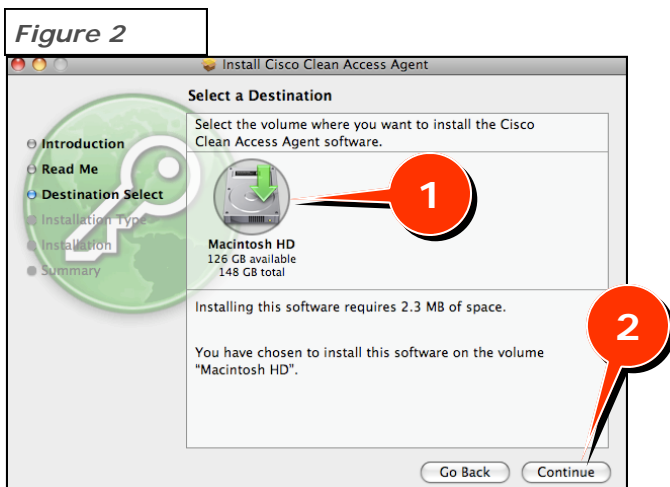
Figure 2

Install Cisco Clean Access Agent

Select a Destination

Introduction
Read Me
Destination Select
Installation Type
Installation
Summary

Select the volume where you want to install the Cisco Clean Access Agent software.

Macintosh HD
126 GB available
148 GB total

1

Installing this software requires 2.3 MB of space.

You have chosen to install this software on the volume "Macintosh HD".

2

Go Back
Continue